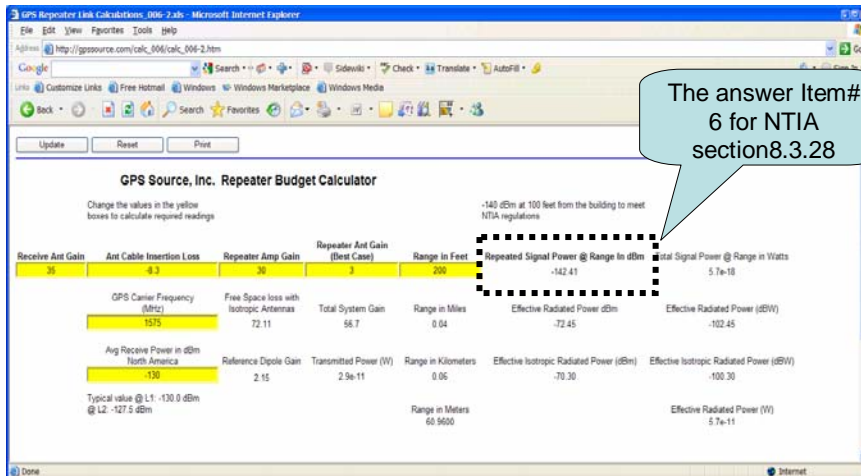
GPS Repeater Link Calculations_006-2.xls - Microsoft Internet Explorer

File Edit View Favorites Tools Help

Address http://gpssource.com/calc_006/calc_006-2.htm

Google Search Sidewiki Check Translate AutoFill

Links Customize Links Free Hotmail Windows Windows Marketplace Windows Media

Back Search Favorites

Update Reset Print

The answer Item# 6 for NTIA section8.3.28

GPS Source, Inc. Repeater Budget Calculator

Change the values in the yellow boxes to calculate required readings

-140 dBm at 100 feet from the building to meet NTIA regulations

| Receive Ant Gain | Ant Cable Insertion Loss | Repeater Amp Gain | Repeater Ant Gain (Best Case) | Range in Feet | Repeated Signal Power @ Range In dBm | Total Signal Power @ Range in Watts |
|---|---|---|---|---|---|---|
| 35 | -8.3 | 30 | 3 | 200 | -142.41 | 5.7e-18 |

| GPS Carrier Frequency (MHz) | Free Space loss with Isotropic Antennas | Total System Gain | Range in Miles | Effective Radiated Power dBm | Effective Radiated Power (dBW) |
|---|---|---|---|---|---|
| 1575 | 72.11 | 56.7 | 0.04 | -72.45 | -102.45 |

| Avg Receive Power in dBm North America | Reference Dipole Gain | Transmitted Power (W) | Range in Kilometers | Effective Isotropic Radiated Power (dBm) | Effective Isotropic Radiated Power (dBW) |
|---|---|---|---|---|---|
| -130 | 2.15 | 2.9e-11 | 0.06 | -70.30 | -100.30 |

Typical value @ L1: -130.0 dBm @ L2: -127.5 dBm

Range in Meters 60.9600

Effective Radiated Power (W) 5.7e-11

Done

Internet